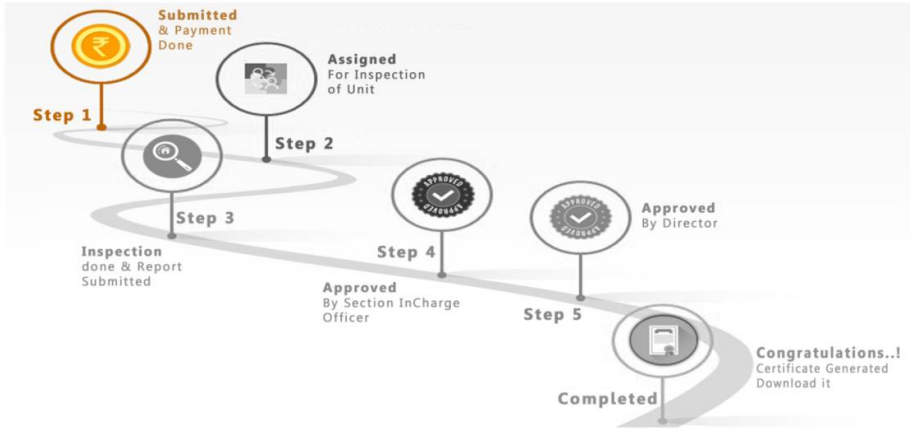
Submitted
& Payment Done

Step 1

Assigned
For Inspection of Unit

Step 2

Step 3

Inspection
done & Report Submitted

APPROVED
APPROVED

Step 4

Approved
By Section InCharge Officer

APPROVED
APPROVED

Approved
By Director

Step 5

Congratulations..!
Certificate Generated
Download it

Completed